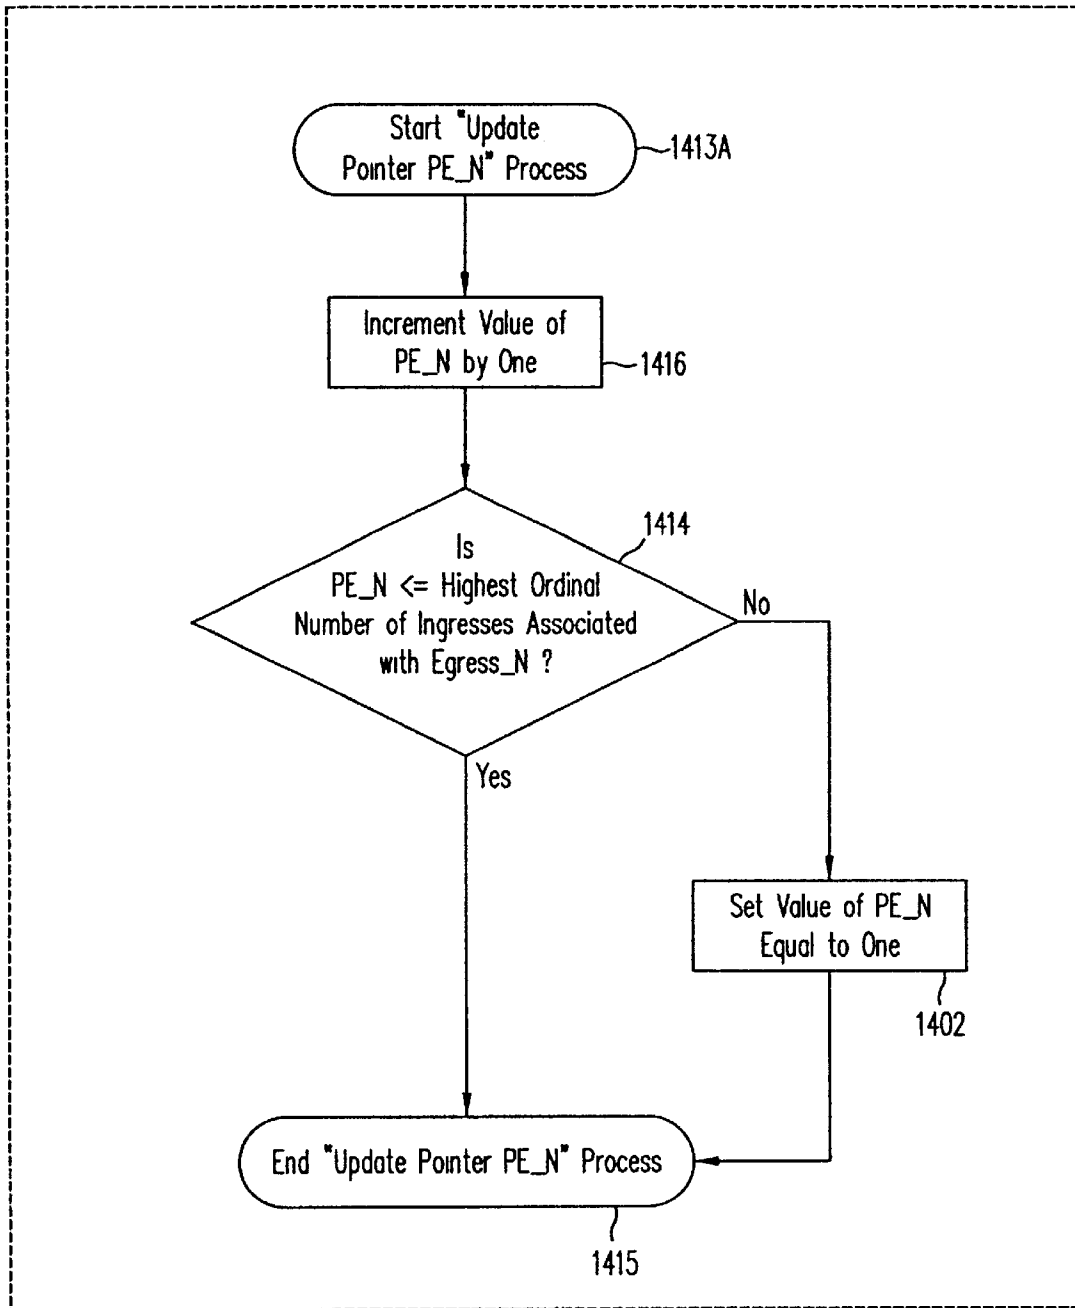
Start "Update Pointer PE_N" Process

1413A

Increment Value of PE_N by One

1416

1414

Is PE_N <= Highest Ordinal Number of Ingresses Associated with Egress_N ?

No

Yes

Set Value of PE_N Equal to One

1402

End "Update Pointer PE_N" Process

1415